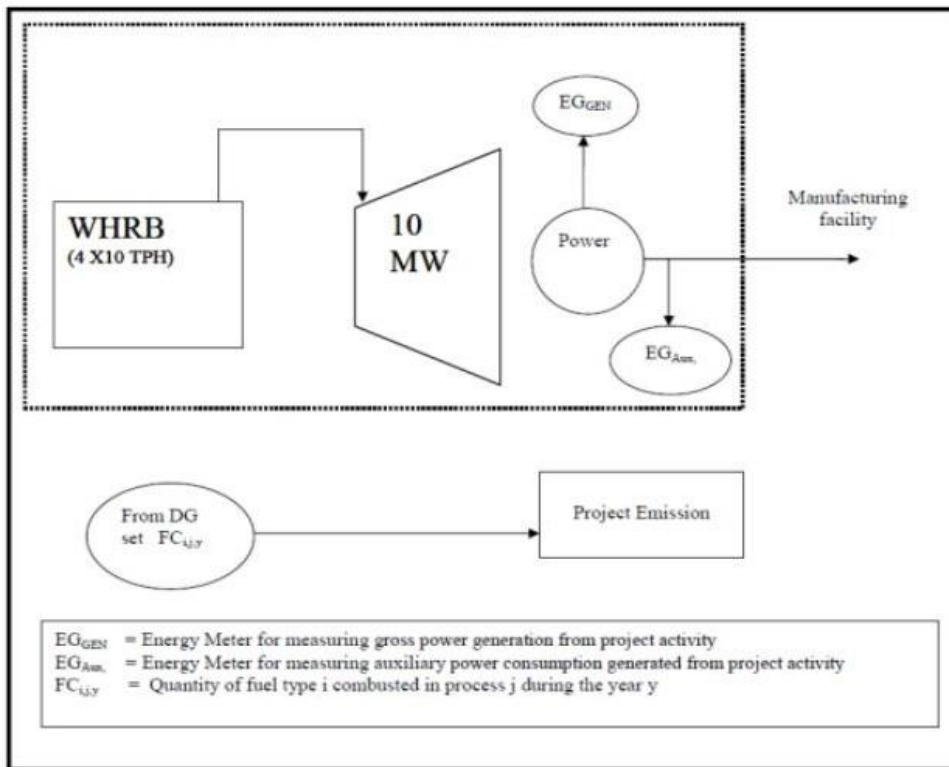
$EG_{GEN}$

WHRB
(4 X10 TPH)

10
MW

Power

Manufacturing facility

$EG_{Aux,}$

From DG set $FC_{i,j,y}$

Project Emission

$EG_{GEN}$ = Energy Meter for measuring gross power generation from project activity
$EG_{Aux,}$ = Energy Meter for measuring auxiliary power consumption generated from project activity
$FC_{i,j,y}$ = Quantity of fuel type i combusted in process j during the year y